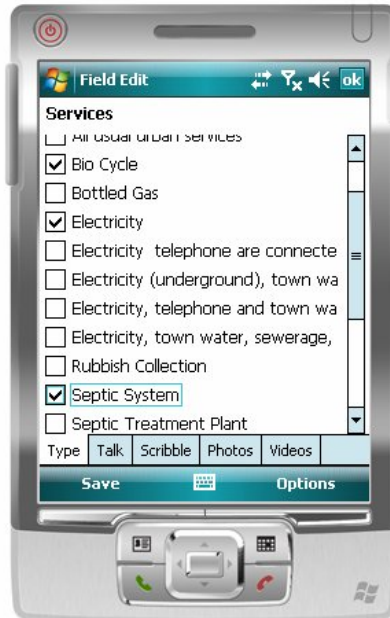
Field Edit

ok

Services

All usual urban services

Bio Cycle

Bottled Gas

Electricity

Electricity telephone are connecte

Electricity (underground), town wa

Electricity, telephone and town wa

Electricity, town water, sewerage,

Rubbish Collection

Septic System

Septic Treatment Plant

Type | Talk | Scribble | Photos | Videos

Save

Options